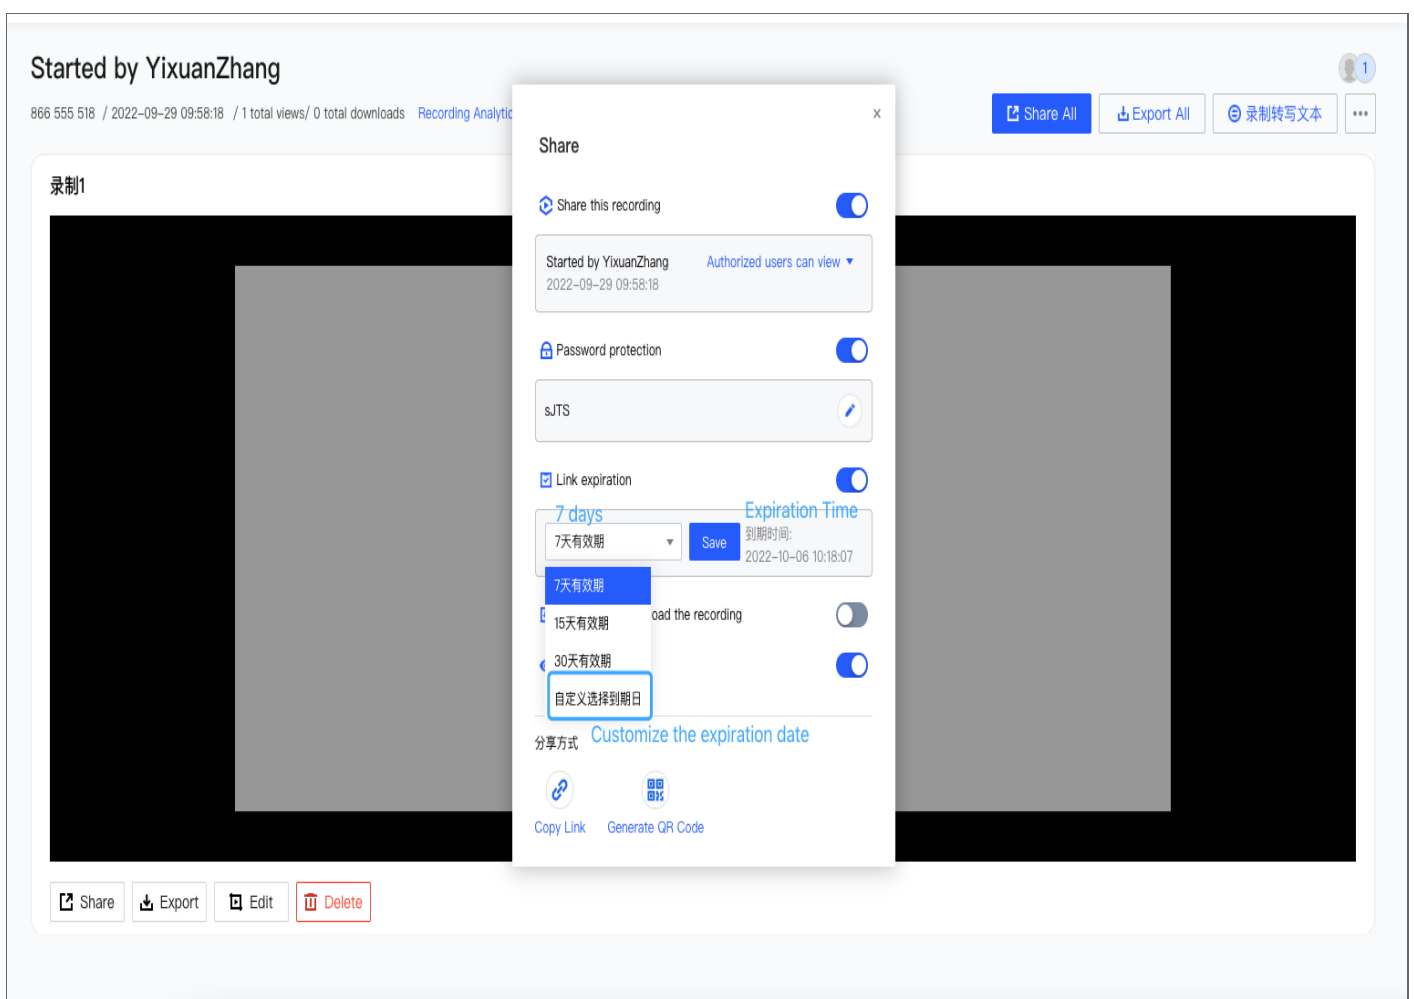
Started by YixuanZhang

866 555 518 / 2022-09-29 09:58:18 / 1 total views/ 0 total downloads Recording Analytic

1

Share All Export All 录制转写文本 •••

录制1

Share

×

Share this recording

Started by YixuanZhang 2022-09-29 09:58:18

Authorized users can view ▾

Password protection

sJTS

Link expiration

7 days

7天有效期 ▾

Save

Expiration Time

到期时间:
2022-10-06 10:18:07

7天有效期

15天有效期

30天有效期

自定义选择到期日

oad the recording

分享方式

Customize the expiration date

Copy Link

Generate QR Code

Share Export Edit Delete